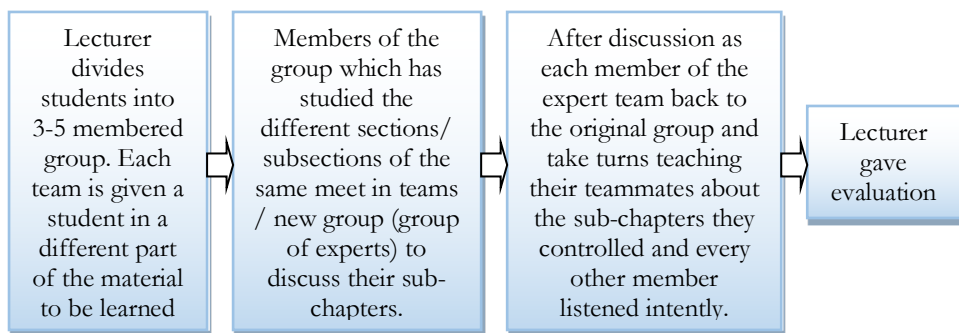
Lecturer divides students into 3-5 membered group. Each team is given a student in a different part of the material to be learned

Members of the group which has studied the different sections/ subsections of the same meet in teams / new group (group of experts) to discuss their sub-chapters.

After discussion as each member of the expert team back to the original group and take turns teaching their teammates about the sub-chapters they controlled and every other member listened intently.

Lecturer gave evaluation